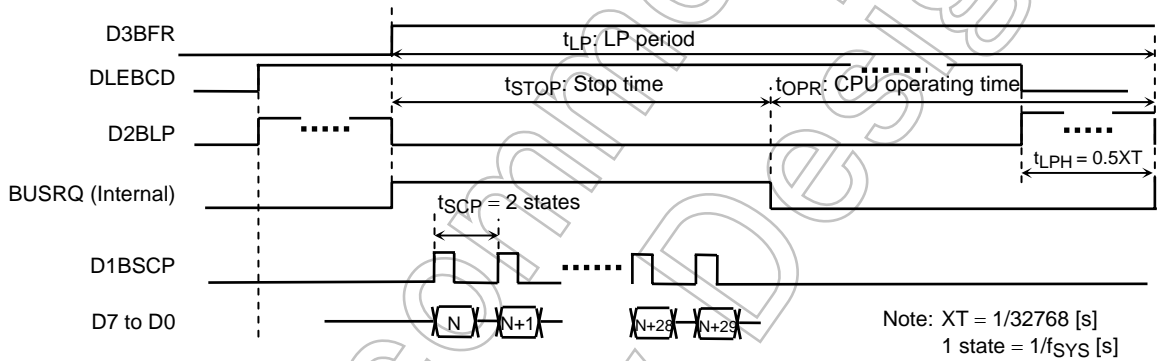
D3BFR

$t_{LP}$: LP period

DLEBCD

$t_{STOP}$: Stop time

$t_{OPR}$: CPU operating time

D2BLP

$t_{LPH} = 0.5XT$

BUSRQ (Internal)

$t_{SCP} = 2$ states

D1BSCP

D7 to D0

N

N+1

N+28

N+29

Note: XT = 1/32768 [s]
1 state = $1/f_{SYS}$ [s]